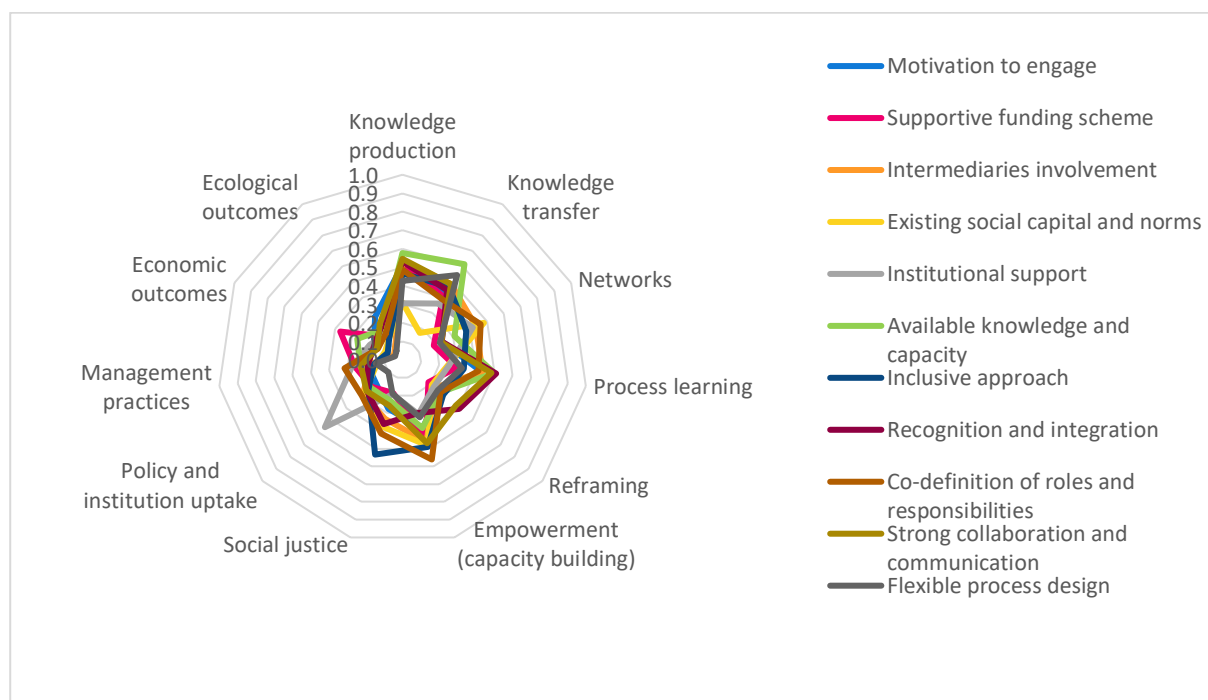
Knowledge production

1.0
0.9
0.8
0.7
0.6
0.5
0.4
0.3
0.

Knowledge transfer

Networks

Process learning

Reframing

Empowerment (capacity building)

Social justice

Policy and institution uptake

Management practices

Economic outcomes

Ecological outcomes

Motivation to engage
Supportive funding scheme
Intermediaries involvement
Existing social capital and norms
Institutional support
Available knowledge and capacity
Inclusive approach
Recognition and integration
Co-definition of roles and responsibilities
Strong collaboration and communication
Flexible process design